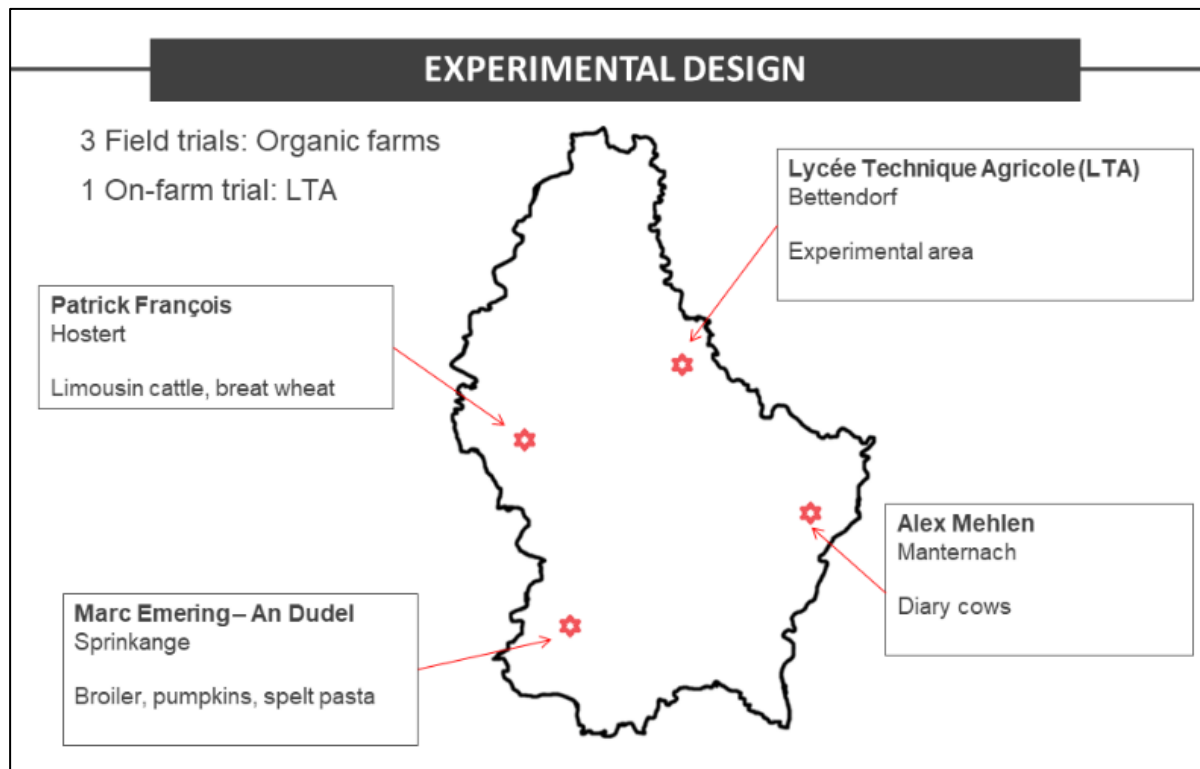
EXPERIMENTAL DESIGN

3 Field trials: Organic farms

1 On-farm trial: LTA

Lycée Technique Agricole (LTA)
Bettendorf

Experimental area

Patrick François
Hostert

Limousin cattle, breat wheat

Alex Mehlen
Manternach

Diary cows

Marc Emering – An Dudel
Sprinkange

Broiler, pumpkins, spelt pasta